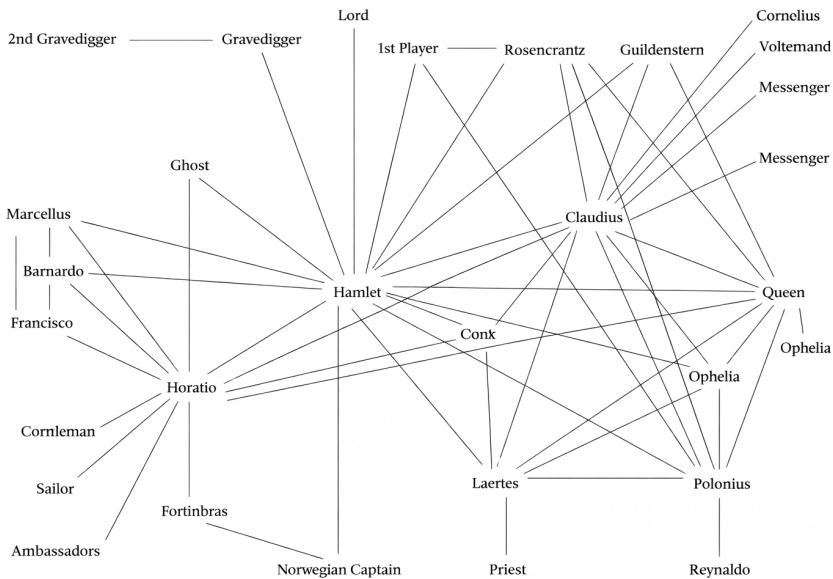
2nd Gravedigger
Gravedigger
Lord
1st Player
Rosencrantz
Guildenstern
Cornelius
Voltemand
Messenger
Messenger
Ghost
Marcellus
Claudius
Barnardo
Hamlet
Queen
Francisco
Conx
Ophelia
Horatio
Ophelia
Cornleman
Sailor
Laertes
Polonius
Fortinbras
Ambassadors
Norwegian Captain
Priest
Reynaldo